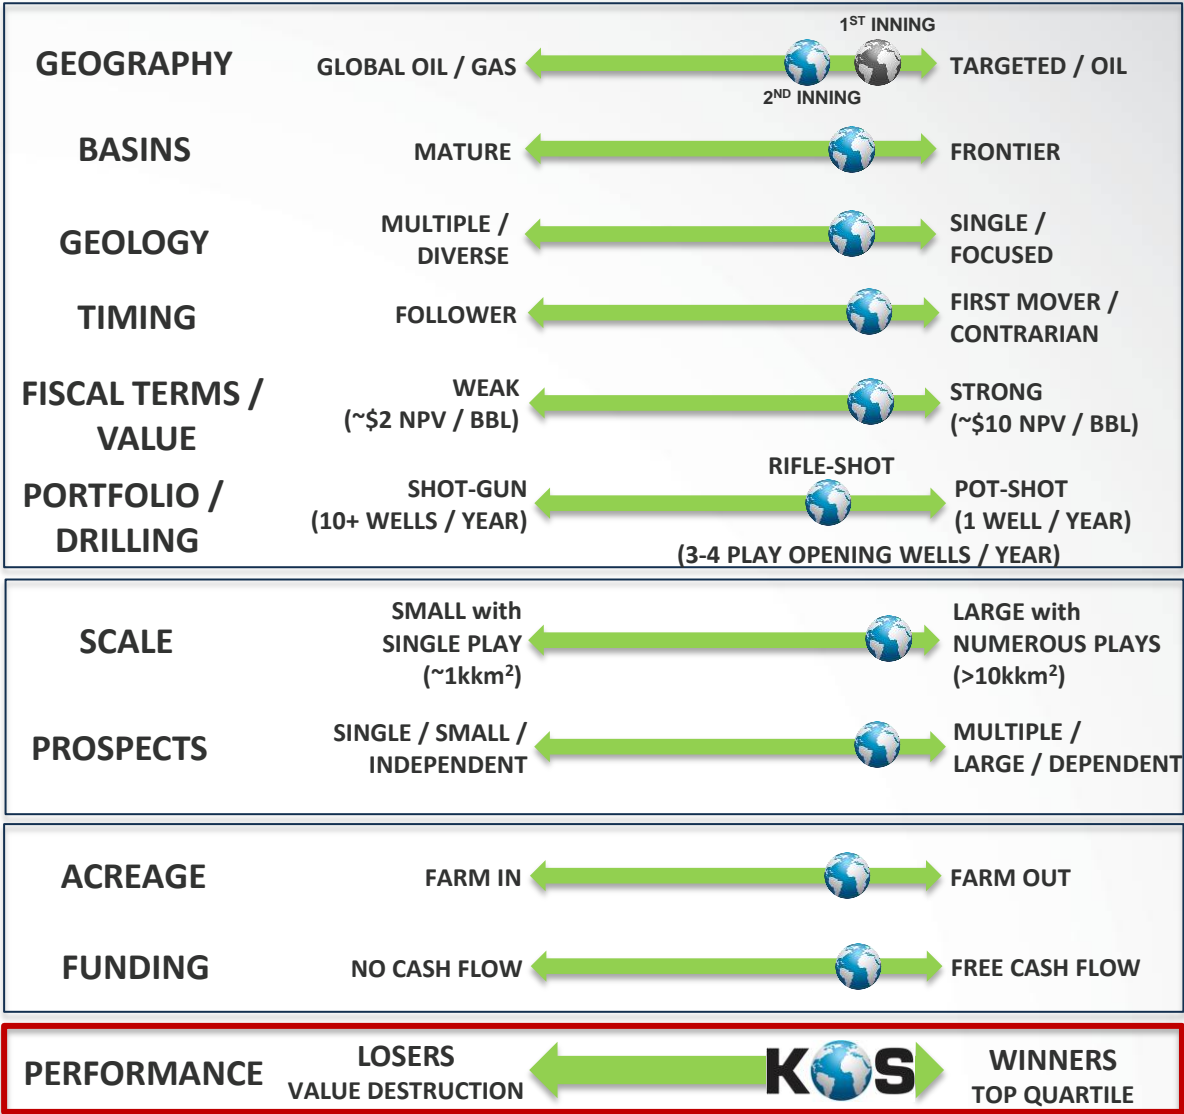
GEOGRAPHY
GLOBAL OIL / GAS
$1^{ST}$ INNING
$2^{ND}$ INNING
TARGETED / OIL

BASINS
MATURE
FRONTIER

GEOLOGY
MULTIPLE / DIVERSE
SINGLE / FOCUSED

TIMING
FOLLOWER
FIRST MOVER / CONTRARIAN

FISCAL TERMS / VALUE
WEAK (~$2 NPV / BBL)
STRONG (~$10 NPV / BBL)

PORTFOLIO / DRILLING
SHOT-GUN (10+ WELLS / YEAR)
RIFLE-SHOT
POT-SHOT (1 WELL / YEAR)
(3-4 PLAY OPENING WELLS / YEAR)

SCALE
SMALL with SINGLE PLAY (~1kkm$^2$)
LARGE with NUMEROUS PLAYS (>10kkm$^2$)

PROSPECTS
SINGLE / SMALL / INDEPENDENT
MULTIPLE / LARGE / DEPENDENT

ACREAGE
FARM IN
FARM OUT

FUNDING
NO CASH FLOW
FREE CASH FLOW

PERFORMANCE
LOSERS
VALUE DESTRUCTION
KOS
WINNERS
TOP QUARTILE